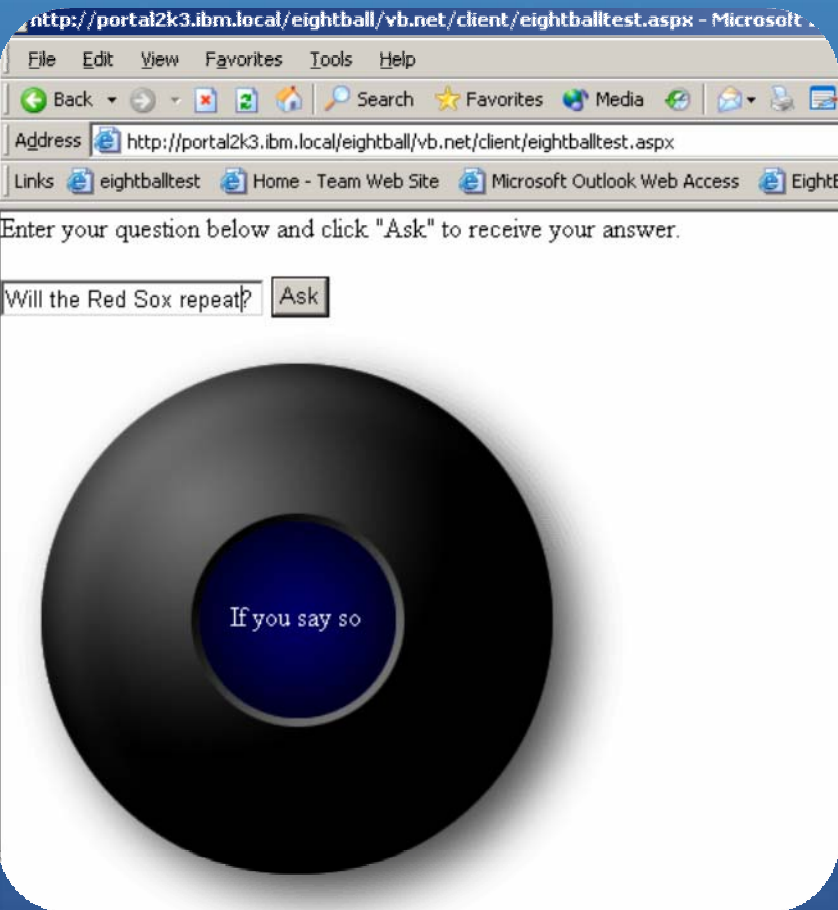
http://portal2k3.ibm.local/eightball/vb.net/client/eightballtest.aspx - Microsoft

File Edit View Favorites Tools Help

Back Search Favorites Media

Address http://portal2k3.ibm.local/eightball/vb.net/client/eightballtest.aspx

Links eightballtest Home - Team Web Site Microsoft Outlook Web Access EightB

Enter your question below and click "Ask" to receive your answer.

Will the Red Sox repeat? Ask

If you say so